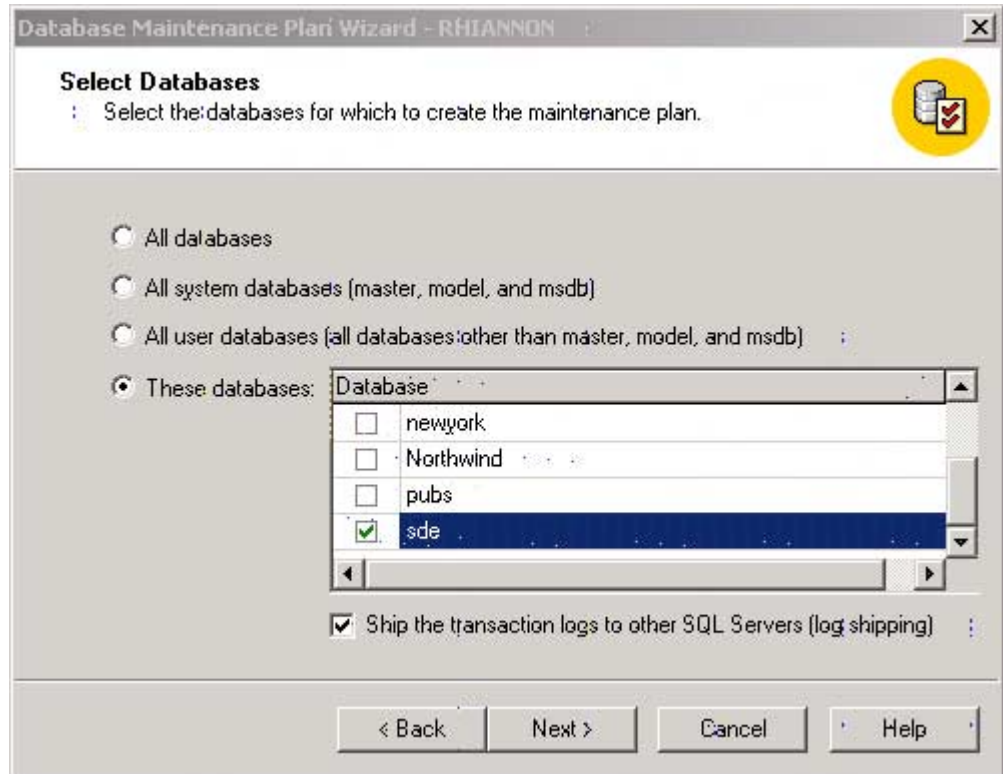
Database Maintenance Plan Wizard - RHIANNON

Select Databases
Select the databases for which to create the maintenance plan.

All databases

All system databases (master, model, and msdb)

All user databases (all databases other than master, model, and msdb)

These databases:

| | Database |
|---|---|
| ☐ | newyork |
| ☐ | Northwind |
| ☐ | pubs |
| ☑ | sde |

Ship the transaction logs to other SQL Servers (log shipping)

< Back
Next >
Cancel
Help